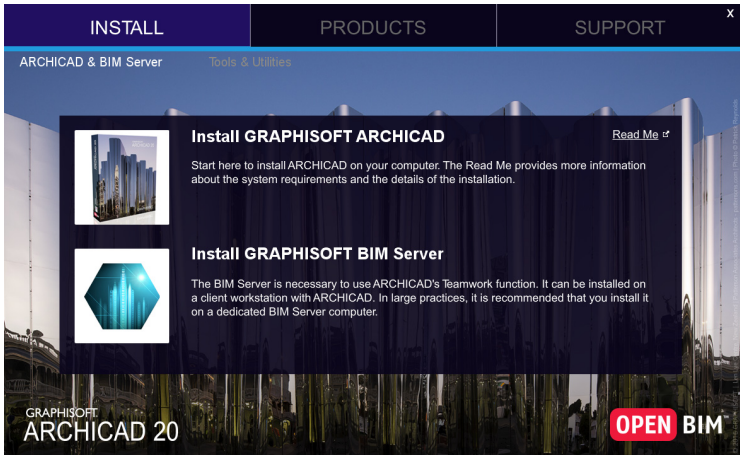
INSTALL
PRODUCTS
SUPPORT
X

ARCHICAD & BIM Server
Tools & Utilities

Install GRAPHISOFT ARCHICAD
Read Me

Start here to install ARCHICAD on your computer. The Read Me provides more information about the system requirements and the details of the installation.

Install GRAPHISOFT BIM Server

The BIM Server is necessary to use ARCHICAD's Teamwork function. It can be installed on a client workstation with ARCHICAD. In large practices, it is recommended that you install it on a dedicated BIM Server computer.

GRAPHISOFT
ARCHICAD 20

OPEN BIM